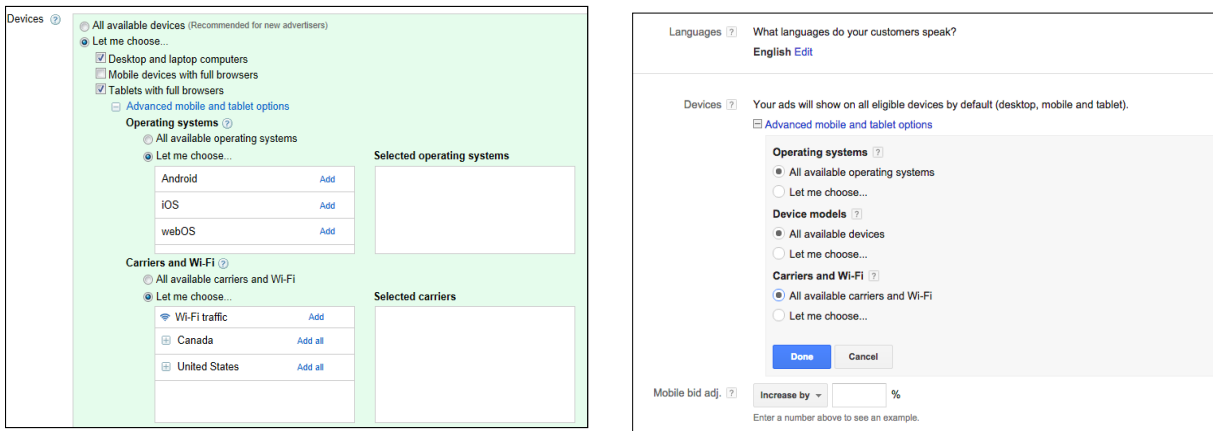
Devices ?

All available devices (Recommended for new advertisers)
Let me choose...
Desktop and laptop computers
Mobile devices with full browsers
Tablets with full browsers
Advanced mobile and tablet options

Operating systems ?
All available operating systems
Let me choose...

| Android | Add |
|---|---|
| iOS | Add |
| webOS | Add |

Selected operating systems

Carriers and Wi-Fi ?
All available carriers and Wi-Fi
Let me choose...

| Wi-Fi traffic | Add |
|---|---|
| Canada | Add all |
| United States | Add all |

Selected carriers

Languages ? What languages do your customers speak?
English Edit

Devices ? Your ads will show on all eligible devices by default (desktop, mobile and tablet).
Advanced mobile and tablet options

Operating systems ?
All available operating systems
Let me choose...

Device models ?
All available devices
Let me choose...

Carriers and Wi-Fi ?
All available carriers and Wi-Fi
Let me choose...

Done Cancel

Mobile bid adj. ? Increase by %
Enter a number above to see an example.